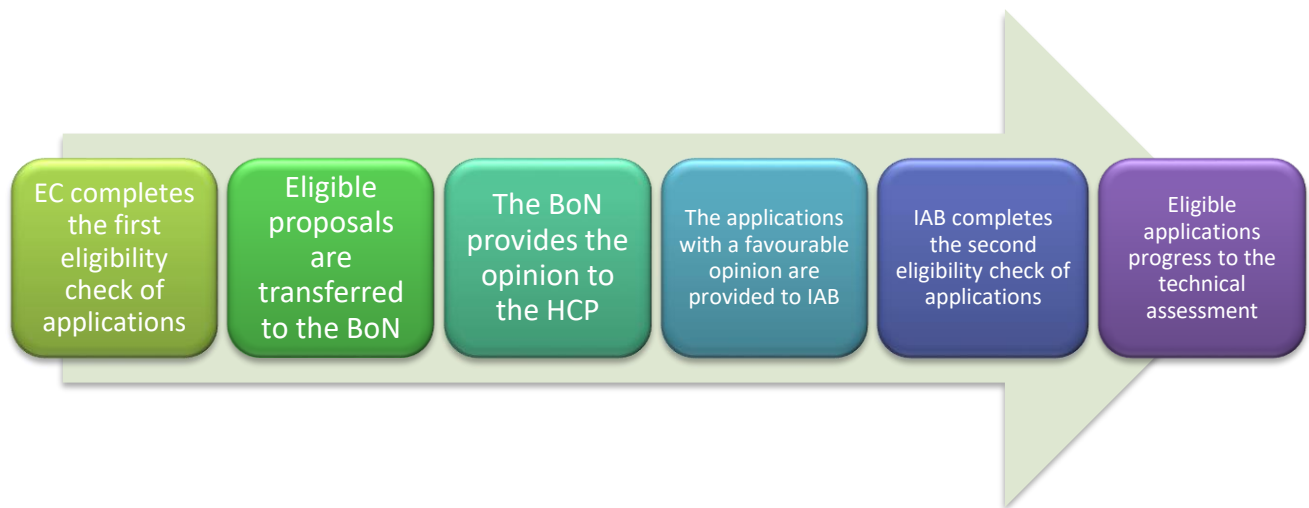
EC completes the first eligibility check of applications

Eligible proposals are transferred to the BoN

The BoN provides the opinion to the HCP

The applications with a favourable opinion are provided to IAB

IAB completes the second eligibility check of applications

Eligible applications progress to the technical assessment